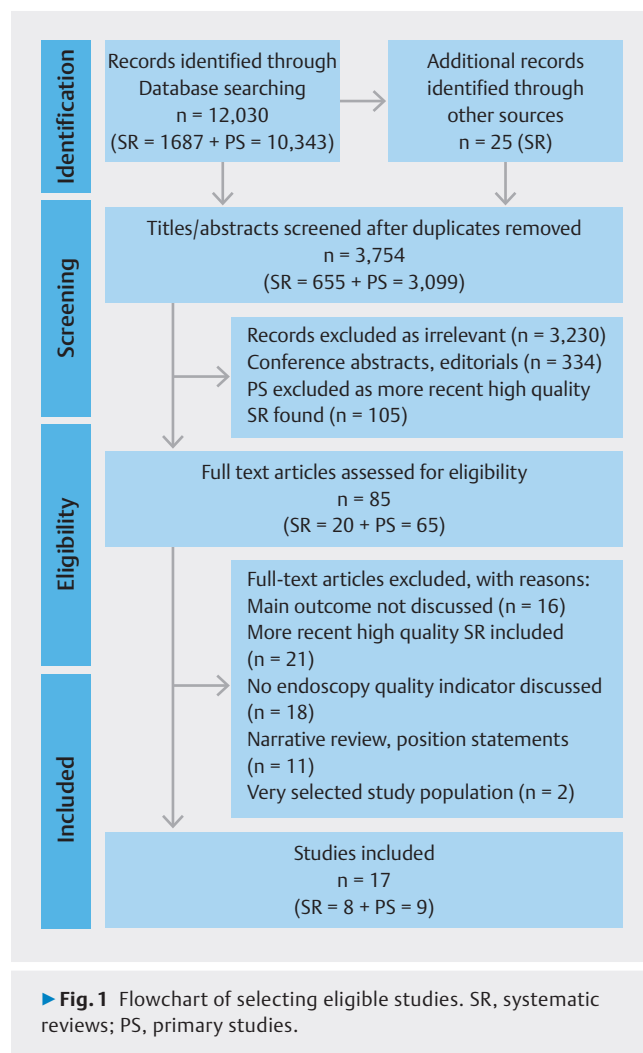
Identification

Records identified through Database searching
n = 12,030
(SR = 1687 + PS = 10,343)

Additional records identified through other sources
n = 25 (SR)

Screening

Titles/abstracts screened after duplicates removed
n = 3,754
(SR = 655 + PS = 3,099)

Records excluded as irrelevant (n = 3,230)
Conference abstracts, editorials (n = 334)
PS excluded as more recent high quality SR found (n = 105)

Eligibility

Full text articles assessed for eligibility
n = 85
(SR = 20 + PS = 65)

Full-text articles excluded, with reasons:
Main outcome not discussed (n = 16)
More recent high quality SR included (n = 21)
No endoscopy quality indicator discussed (n = 18)
Narrative review, position statements (n = 11)
Very selected study population (n = 2)

Included

Studies included
n = 17
(SR = 8 + PS = 9)

▶Fig. 1 Flowchart of selecting eligible studies. SR, systematic reviews; PS, primary studies.